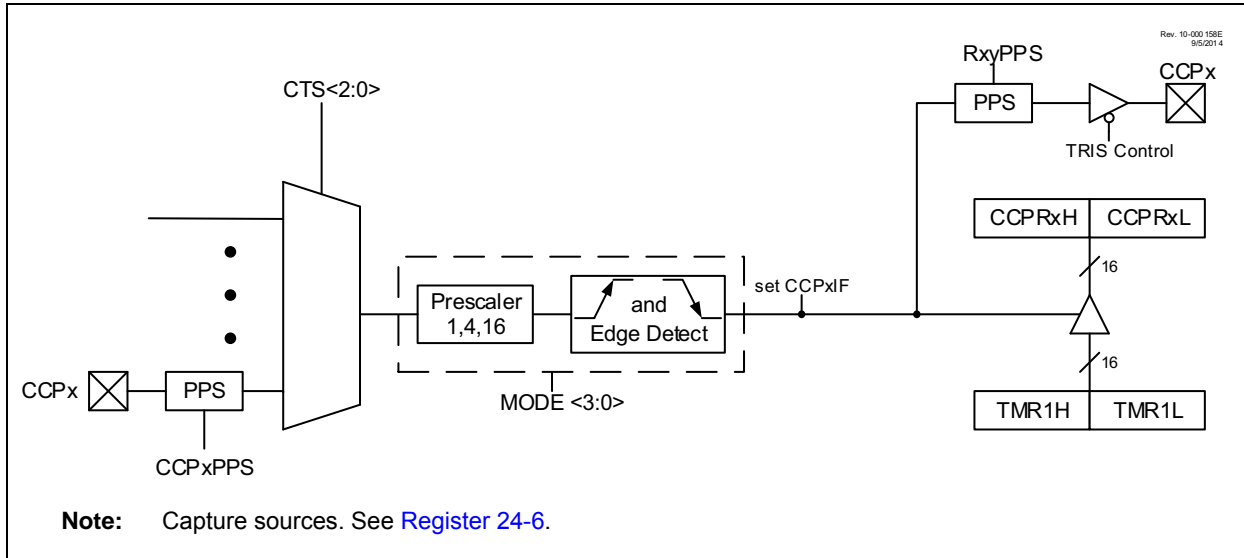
Rev. 10-000 158E
9/5/2014

CTS<2:0>

RxyPPS

PPS

CCPx

TRIS Control

CCPRxH

CCPRxL

16

Prescaler
1,4,16

and
Edge Detect

set CCPxIF

16

CCPx

PPS

MODE <3:0>

TMR1H

TMR1L

CCPxPPS

**Note:** Capture sources. See Register 24-6.